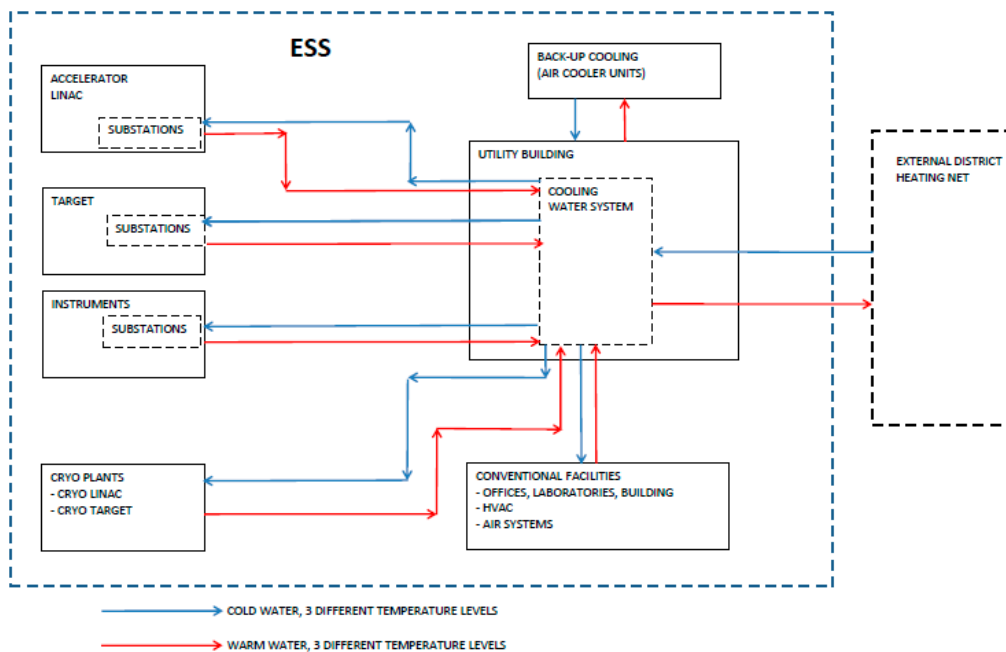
ESS

ACCELERATOR
LINAC

SUBSTATIONS

BACK-UP COOLING
(AIR COOLER UNITS)

UTILITY BUILDING

COOLING
WATER SYSTEM

EXTERNAL DISTRICT
HEATING NET

TARGET

SUBSTATIONS

INSTRUMENTS

SUBSTATIONS

CRYO PLANTS
- CRYO LINAC
- CRYO TARGET

CONVENTIONAL FACILITIES
- OFFICES, LABORATORIES, BUILDING
- HVAC
- AIR SYSTEMS

COLD WATER, 3 DIFFERENT TEMPERATURE LEVELS

WARM WATER, 3 DIFFERENT TEMPERATURE LEVELS